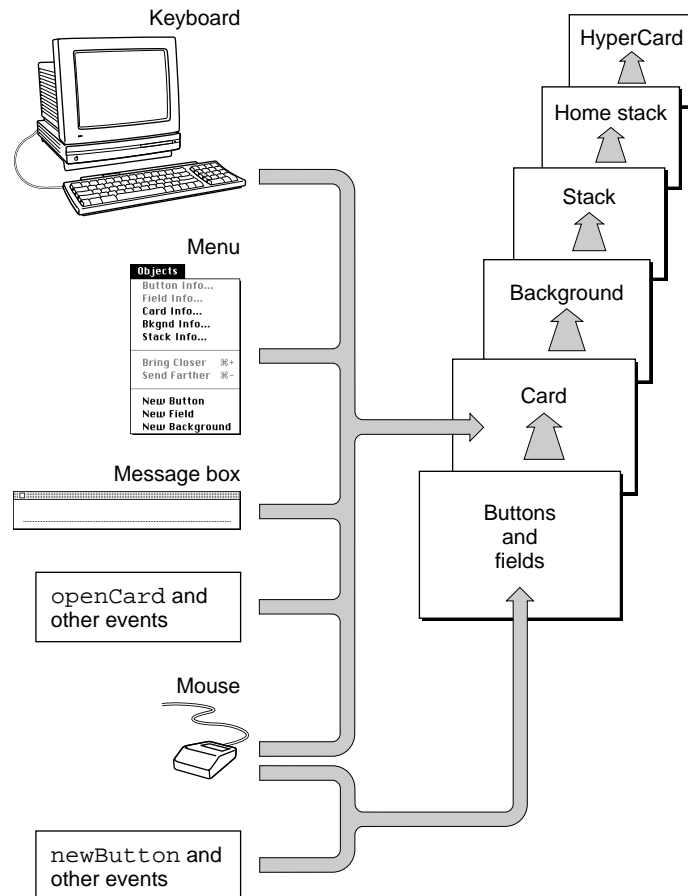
Keyboard

Menu

Objects
Button Info...
Field Info...
Card Info...
Bkgnd Info...
Stack Info...
Bring Closer ⌘+
Send Farther ⌘-
New Button
New Field
New Background

Message box

openCard and other events

Mouse

newButton and other events

HyperCard

Home stack

Stack

Background

Card

Buttons and fields